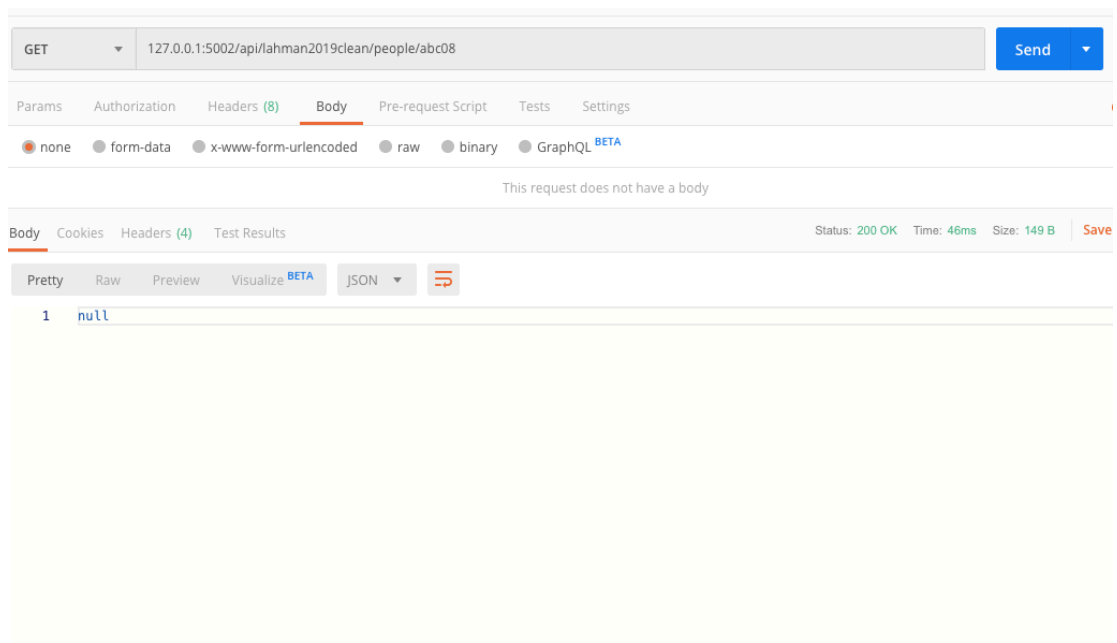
GET 127.0.0.1:5002/api/lahman2019clean/people/abc08 Send

Params Authorization Headers (8) Body Pre-request Script Tests Settings

none form-data x-www-form-urlencoded raw binary GraphQL BETA

This request does not have a body

Body Cookies Headers (4) Test Results Status: 200 OK Time: 46ms Size: 149 B Save

Pretty Raw Preview Visualize BETA JSON

1 null